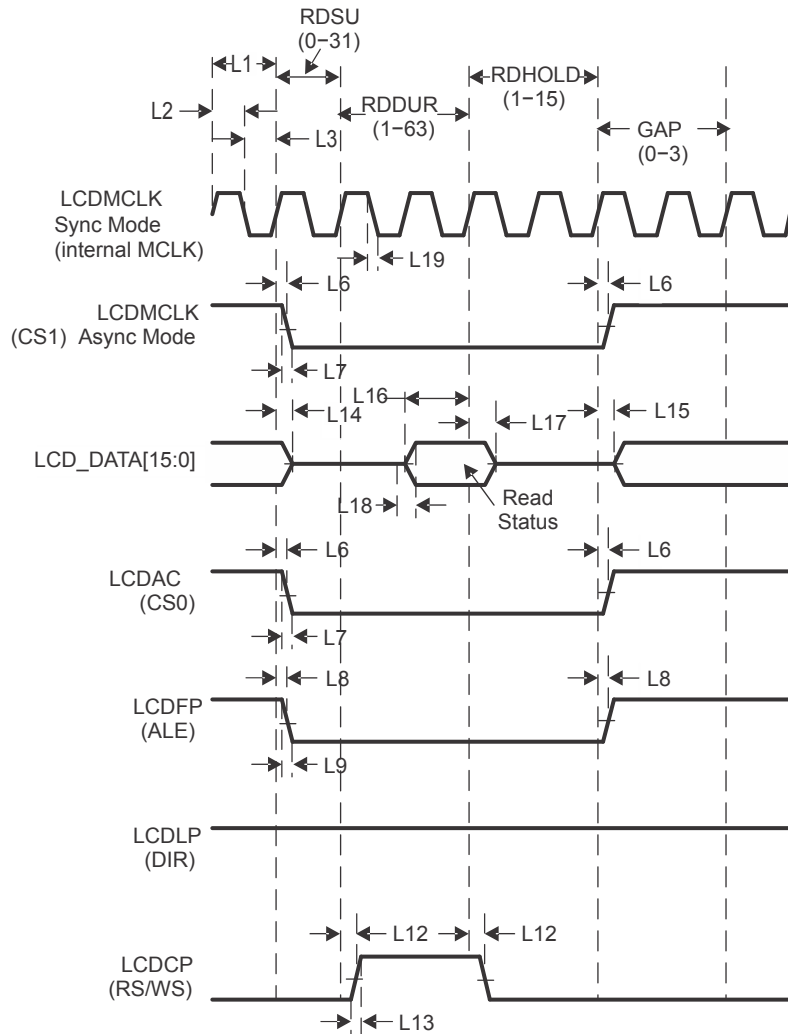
RDSU
(0−31)

L1

L2

L3

RDDUR
(1−63)

RDHOLD
(1−15)

GAP
(0−3)

LCDMCLK
Sync Mode
(internal MCLK)

L19

L6

L6

LCDMCLK
(CS1) Async Mode

L7

L16

L14

L17

L15

LCD_DATA[15:0]

L18

Read
Status

L6

L6

LCDAC
(CS0)

L7

L8

L8

LCDFP
(ALE)

L9

LCDLP
(DIR)

L12

L12

LCDCP
(RS/WS)

L13